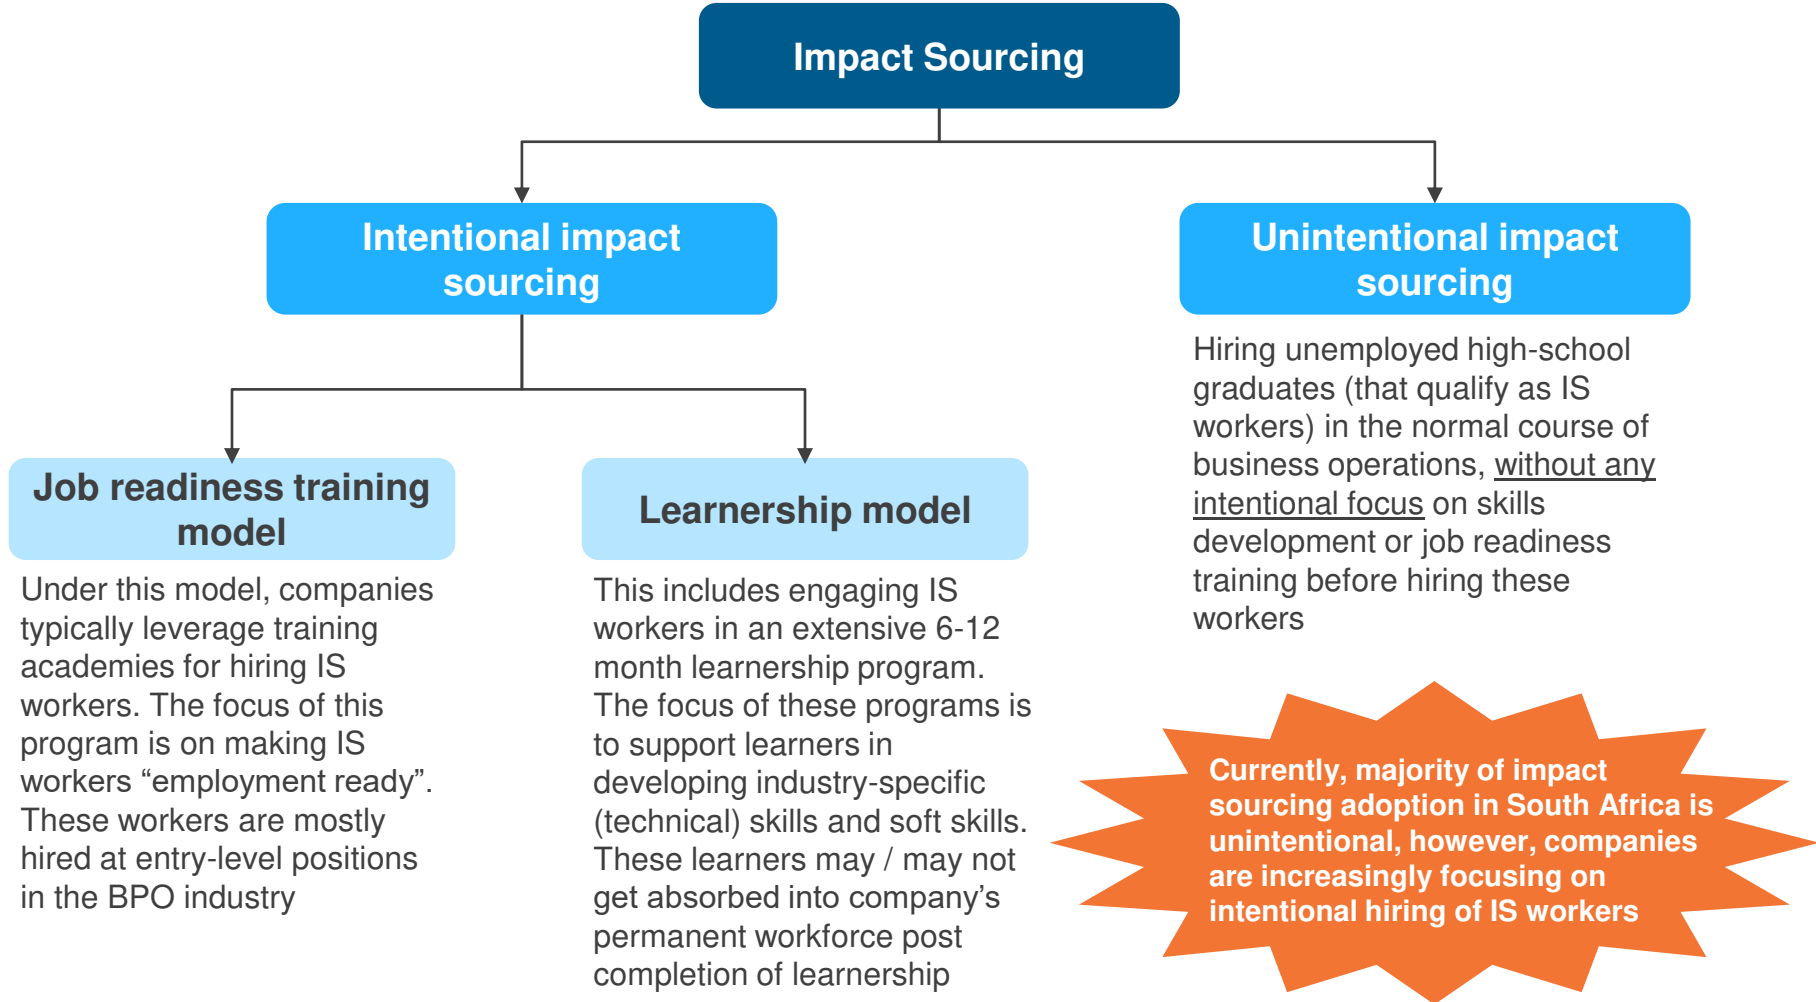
Impact Sourcing

Intentional impact sourcing

Unintentional impact sourcing

Hiring unemployed high-school graduates (that qualify as IS workers) in the normal course of business operations, without any intentional focus on skills development or job readiness training before hiring these workers

Job readiness training model

Under this model, companies typically leverage training academies for hiring IS workers. The focus of this program is on making IS workers “employment ready”. These workers are mostly hired at entry-level positions in the BPO industry

Learnership model

This includes engaging IS workers in an extensive 6-12 month learnership program. The focus of these programs is to support learners in developing industry-specific (technical) skills and soft skills. These learners may / may not get absorbed into company’s permanent workforce post completion of learnership

Currently, majority of impact sourcing adoption in South Africa is unintentional, however, companies are increasingly focusing on intentional hiring of IS workers